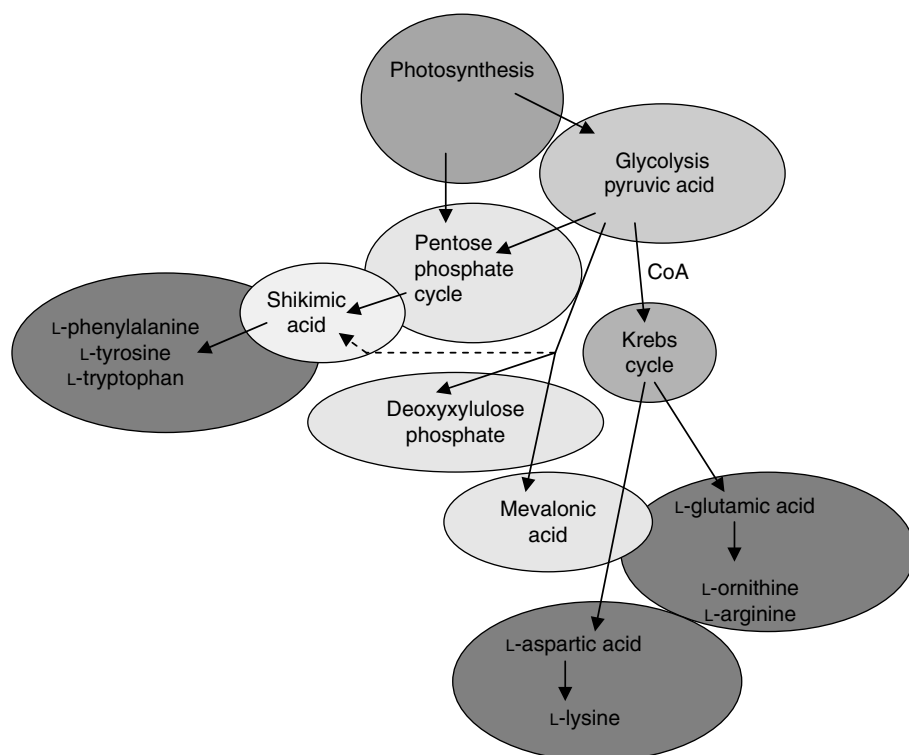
Photosynthesis

Glycolysis
pyruvic acid

Pentose
phosphate
cycle

CoA

Shikimic
acid

L-phenylalanine
L-tyrosine
L-tryptophan

Krebs
cycle

Deoxyxylulose
phosphate

Mevalonic
acid

L-glutamic acid

L-ornithine
L-arginine

L-aspartic acid

L-lysine